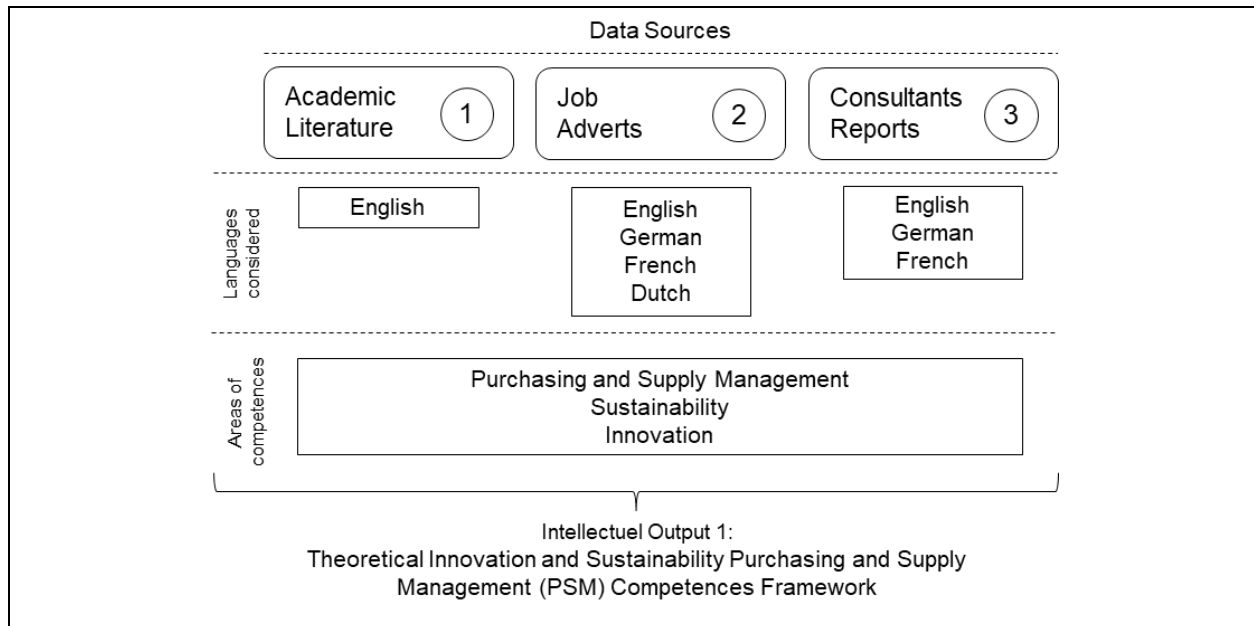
Data Sources

Academic Literature 1

Job Adverts 2

Consultants Reports 3

Languages considered

English

English
German
French
Dutch

English
German
French

Areas of competences

Purchasing and Supply Management
Sustainability
Innovation

Intellectuel Output 1:
Theoretical Innovation and Sustainability Purchasing and Supply Management (PSM) Competences Framework